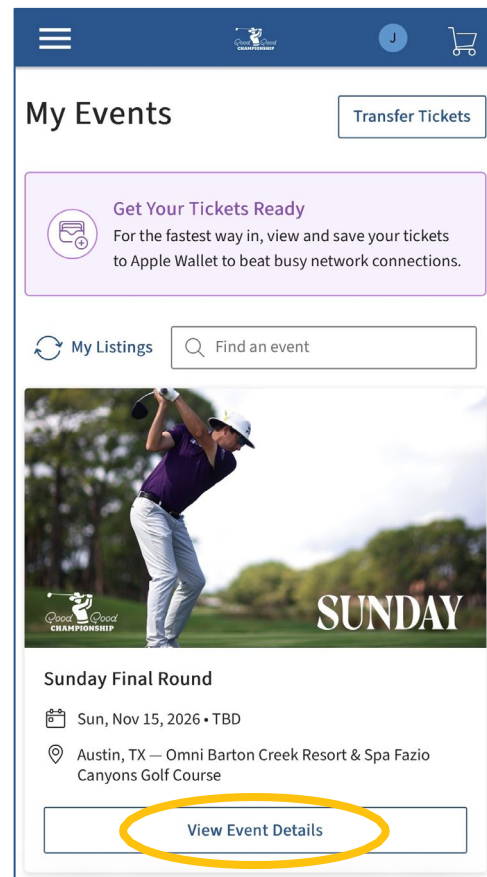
Good Good CHAMPIONSHIP

J

My Events

Transfer Tickets

Get Your Tickets Ready
For the fastest way in, view and save your tickets to Apple Wallet to beat busy network connections.

My Listings

Find an event

Good Good CHAMPIONSHIP

SUNDAY

Sunday Final Round

Sun, Nov 15, 2026 • TBD

Austin, TX — Omni Barton Creek Resort & Spa Fazio Canyons Golf Course

View Event Details